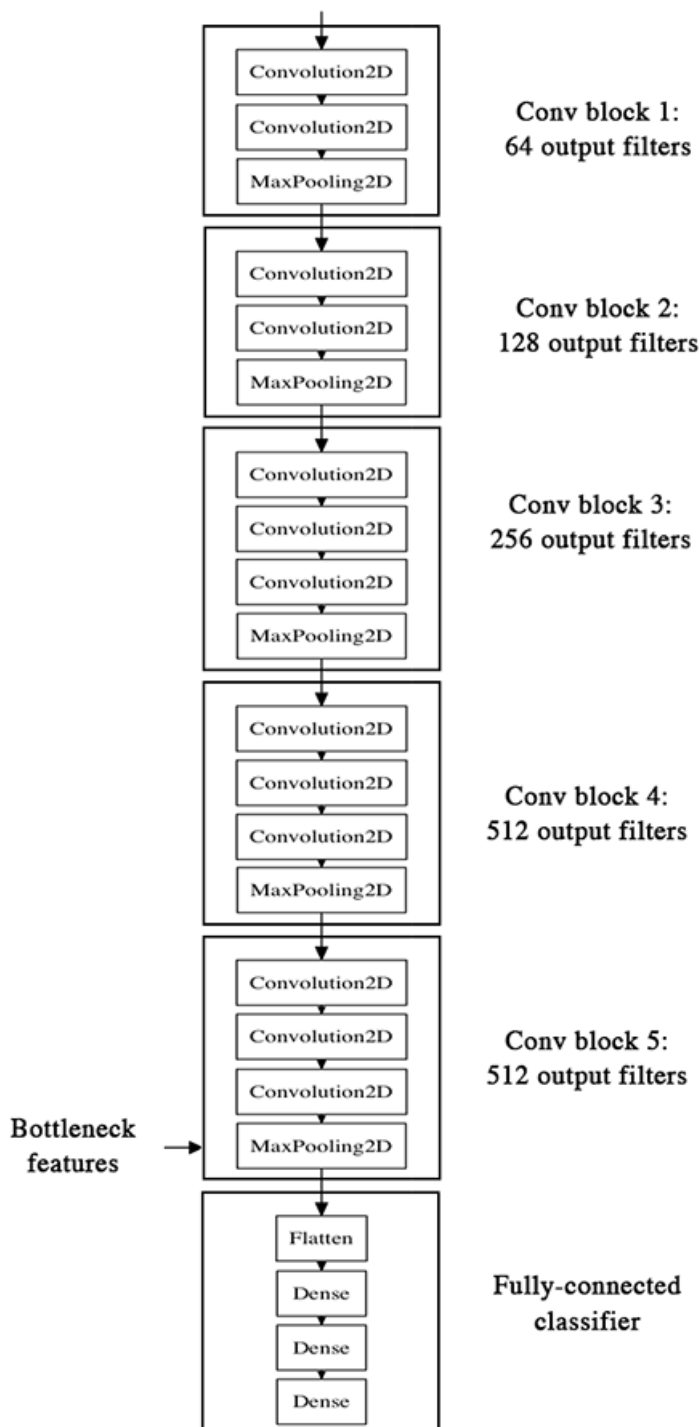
Convolution2D
Convolution2D
MaxPooling2D

Conv block 1:
64 output filters

Convolution2D
Convolution2D
MaxPooling2D

Conv block 2:
128 output filters

Convolution2D
Convolution2D
Convolution2D
MaxPooling2D

Conv block 3:
256 output filters

Convolution2D
Convolution2D
Convolution2D
MaxPooling2D

Conv block 4:
512 output filters

Bottleneck features

Convolution2D
Convolution2D
Convolution2D
MaxPooling2D

Conv block 5:
512 output filters

Flatten
Dense
Dense
Dense

Fully-connected classifier